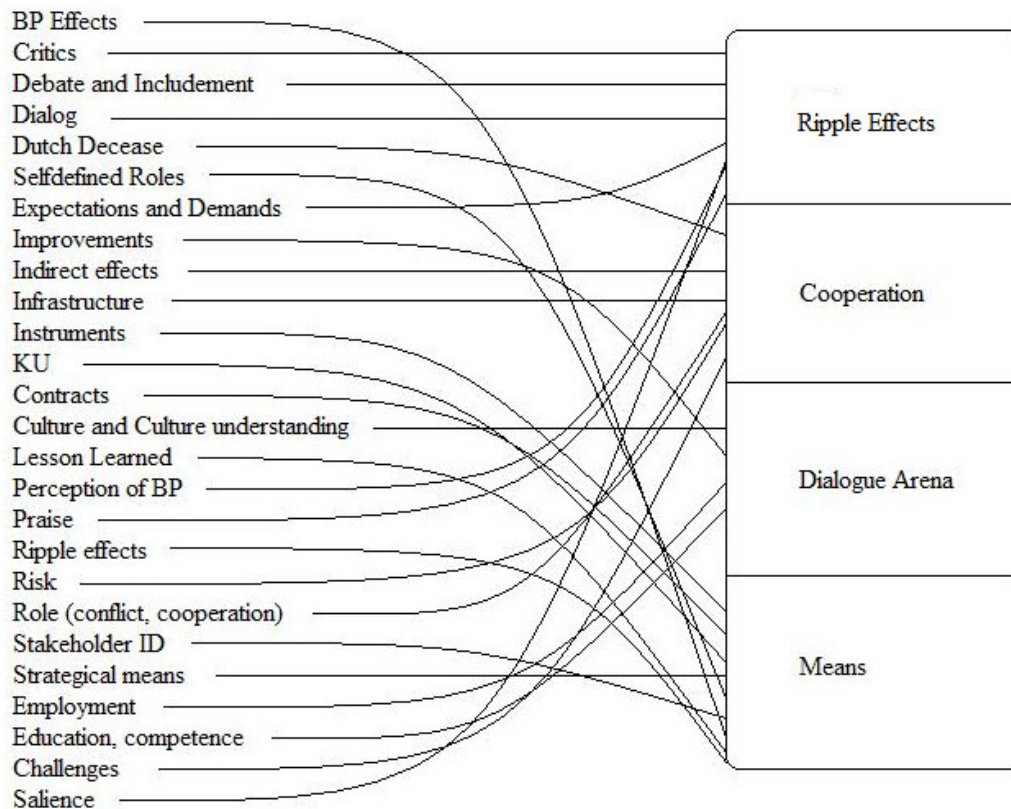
BP Effects
Critics
Debate and Includement
Dialog
Dutch Decease
Selfdefined Roles
Expectations and Demands
Improvements
Indirect effects
Infrastructure
Instruments
KU
Contracts
Culture and Culture understanding
Lesson Learned
Perception of BP
Praise
Ripple effects
Risk
Role (conflict, cooperation)
Stakeholder ID
Strategical means
Employment
Education, competence
Challenges
Salience

Ripple Effects

Cooperation

Dialogue Arena

Means